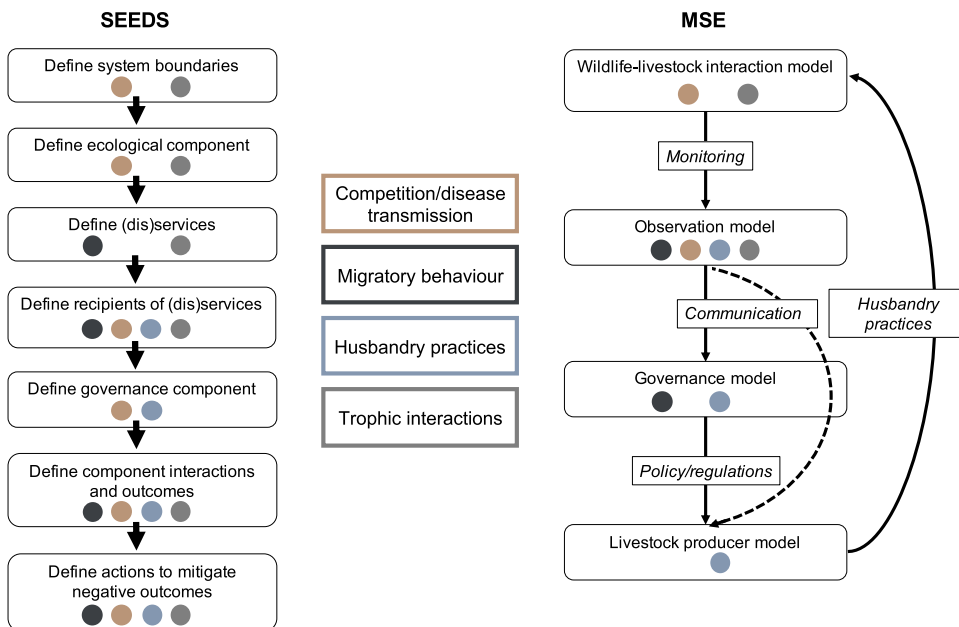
SEEDS

Define system boundaries

Define ecological component

Define (dis)services

Define recipients of (dis)services

Define governance component

Define component interactions and outcomes

Define actions to mitigate negative outcomes

Competition/disease transmission

Migratory behaviour

Husbandry practices

Trophic interactions

MSE

Wildlife-livestock interaction model

Monitoring

Observation model

Communication

Husbandry practices

Governance model

Policy/regulations

Livestock producer model